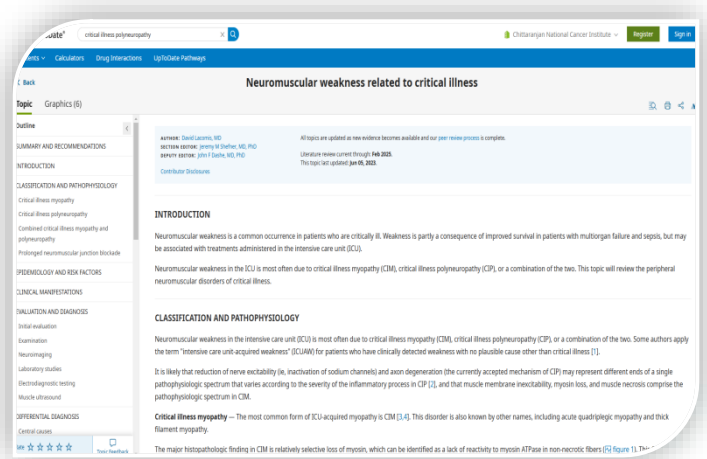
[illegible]Date®

critical illness polyneuropathy

Chittaranjan National Cancer Institute

Register

Sign in

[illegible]ents

Calculators

Drug Interactions

UpToDate Pathways

Back

Neuromuscular weakness related to critical illness

Topic

Graphics (6)

Outline

SUMMARY AND RECOMMENDATIONS

INTRODUCTION

CLASSIFICATION AND PATHOPHYSIOLOGY

Critical illness myopathy

Critical illness polyneuropathy

Combined critical illness myopathy and polyneuropathy

Prolonged neuromuscular junction blockade

EPIDEMIOLOGY AND RISK FACTORS

CLINICAL MANIFESTATIONS

EVALUATION AND DIAGNOSIS

Initial evaluation

Examination

Neuroimaging

Laboratory studies

Electrodiagnostic testing

Muscle ultrasound

DIFFERENTIAL DIAGNOSIS

Central causes

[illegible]ate

Topic Feedback

AUTHOR: David Lacomis, MD
SECTION EDITOR: Jeremy M Shefner, MD, PhD
DEPUTY EDITOR: John F Dashe, MD, PhD

Contributor Disclosures

All topics are updated as new evidence becomes available and our peer review process is complete.

Literature review current through: Feb 2025.
This topic last updated: Jun 05, 2023.

INTRODUCTION

Neuromuscular weakness is a common occurrence in patients who are critically ill. Weakness is partly a consequence of improved survival in patients with multiorgan failure and sepsis, but may be associated with treatments administered in the intensive care unit (ICU).

Neuromuscular weakness in the ICU is most often due to critical illness myopathy (CIM), critical illness polyneuropathy (CIP), or a combination of the two. This topic will review the peripheral neuromuscular disorders of critical illness.

CLASSIFICATION AND PATHOPHYSIOLOGY

Neuromuscular weakness in the intensive care unit (ICU) is most often due to critical illness myopathy (CIM), critical illness polyneuropathy (CIP), or a combination of the two. Some authors apply the term "intensive care unit-acquired weakness" (ICUAW) for patients who have clinically detected weakness with no plausible cause other than critical illness [1].

It is likely that reduction of nerve excitability (ie, inactivation of sodium channels) and axon degeneration (the currently accepted mechanism of CIP) may represent different ends of a single pathophysiologic spectrum that varies according to the severity of the inflammatory process in CIP [2], and that muscle membrane inexcitability, myosin loss, and muscle necrosis comprise the pathophysiologic spectrum in CIM.

Critical illness myopathy — The most common form of ICU-acquired myopathy is CIM [3,4]. This disorder is also known by other names, including acute quadriplegic myopathy and thick filament myopathy.

The major histopathologic finding in CIM is relatively selective loss of myosin, which can be identified as a lack of reactivity to myosin ATPase in non-necrotic fibers (figure 1). Thi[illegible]